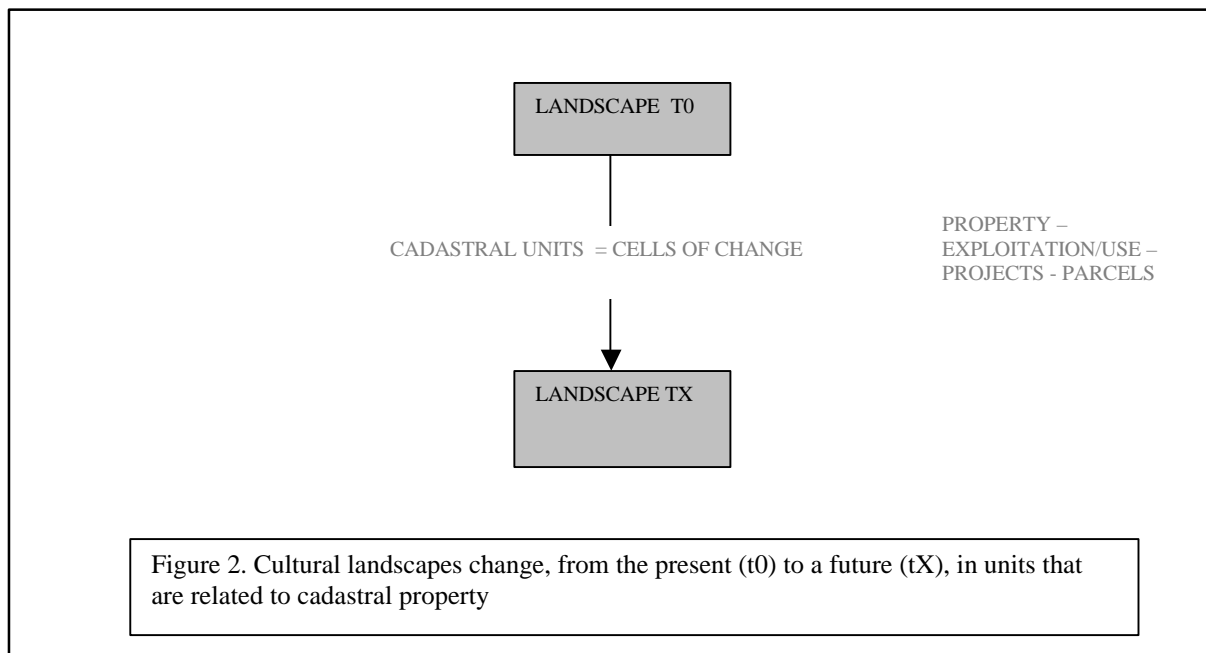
LANDSCAPE T0

CADASTRAL UNITS = CELLS OF CHANGE

PROPERTY – EXPLOITATION/USE – PROJECTS - PARCELS

LANDSCAPE TX

Figure 2. Cultural landscapes change, from the present (t0) to a future (tX), in units that are related to cadastral property